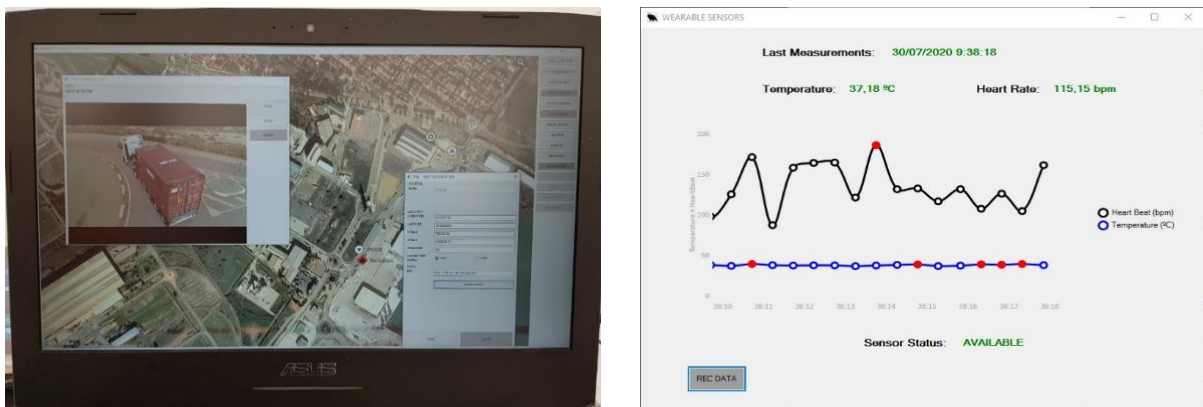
ASUS

WEARABLE SENSORS

Last Measurements: 30/07/2020 9:38:18

Temperature: 37,18 ºC

Heart Rate: 115,15 bpm

200

150

100

50

0

Temperature - Heartbeat

38:10 38:11 38:12 38:13 38:14 38:15 38:16 38:17 38:18

Heart Beat (bpm)

Temperature (ºC)

Sensor Status: AVAILABLE

REC DATA